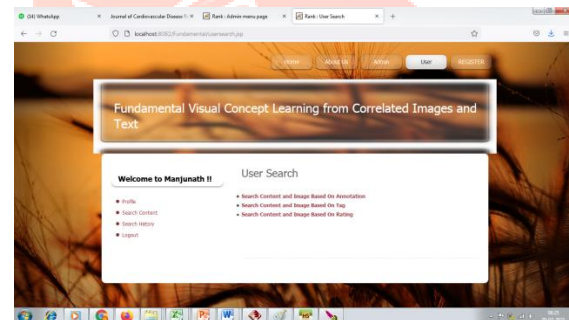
(14) WhatsApp
Journal of Cardiovascular Disease R
Rank : Admin menu page
Rank : User Search
localhost:8080/Fundamental/usersearch.jsp

Home
About Us
Admin
User
REGISTER

Fundamental Visual Concept Learning from Correlated Images and Text

Welcome to Manjunath !!

Profile
Search Content
Search History
Logout

User Search

Search Content and Image Based On Annotation
Search Content and Image Based On Tag
Search Content and Image Based On Rating